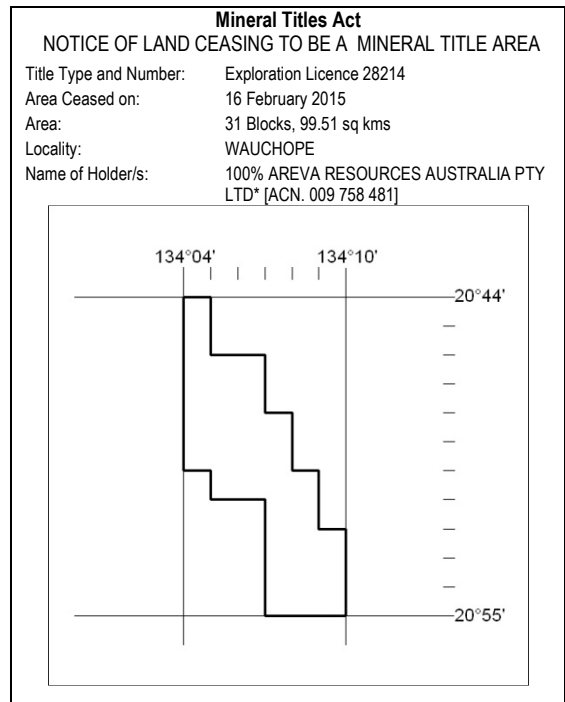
**Mineral Titles Act**

NOTICE OF LAND CEASING TO BE A MINERAL TITLE AREA

| | |
|---|---|
| Title Type and Number: | Exploration Licence 28214 |
| Area Ceased on: | 16 February 2015 |
| Area: | 31 Blocks, 99.51 sq kms |
| Locality: | WAUCHOPE |
| Name of Holder/s: | 100% AREVA RESOURCES AUSTRALIA PTY LTD* [ACN. 009 758 481] |

134°04'
134°10'
20°44'
20°55'